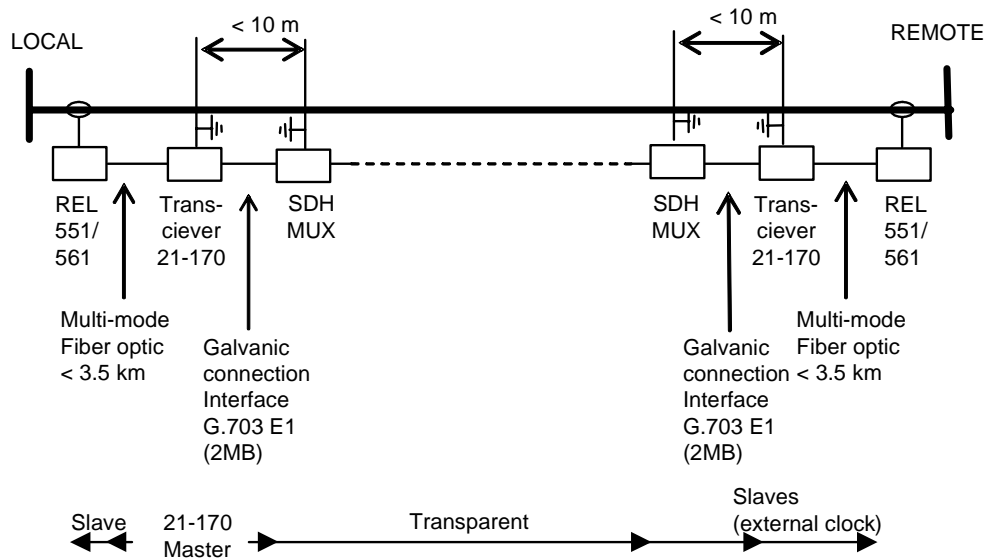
LOCAL

< 10 m

< 10 m

REMOTE

REL 551/ 561

Trans-ciever 21-170

SDH MUX

SDH MUX

Trans-ciever 21-170

REL 551/ 561

Multi-mode Fiber optic < 3.5 km

Galvanic connection Interface G.703 E1 (2MB)

Galvanic connection Interface G.703 E1 (2MB)

Multi-mode Fiber optic < 3.5 km

Slave

21-170 Master

Transparent

Slaves (external clock)